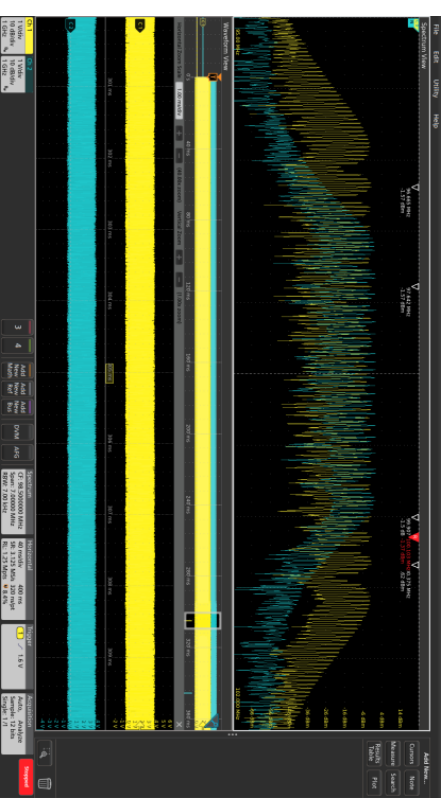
File Edit Utility Help

Spectrum View

Waveform View

Add New...

Cursors Note

Measure Search

Results Table Plot

3 4

Add New Math Ref Bus

DVM AFG

Spectrum
CF: 98.5000000 MHz
Span: 7.00000 MHz
RBW: 7.00 kHz

Horizontal
40 ms/div
SR: 3.125 MS/s
RL: 1.25 Mpts
400 ms
320 ns/pt
▲ 8.4%

Trigger
1 / 1.6 V

Acquisition
Auto, Analyze
Sample: 12 bits
Single: 1/1

Stopped

Ch 1
1 V/div
1 MΩ
1 GHz

Ch 2
1 V/div
1 MΩ
1 GHz

Zoom

40 ms
80 ms
120 ms
160 ms
200 ms
240 ms
280 ms
320 ms
360 ms

-1.37 dBm
-1.57 dBm
-0.40 dBm
-1.50 dBm
-1.37 dBm
-1.3 dB

102.000 MHz
95.00 MHz